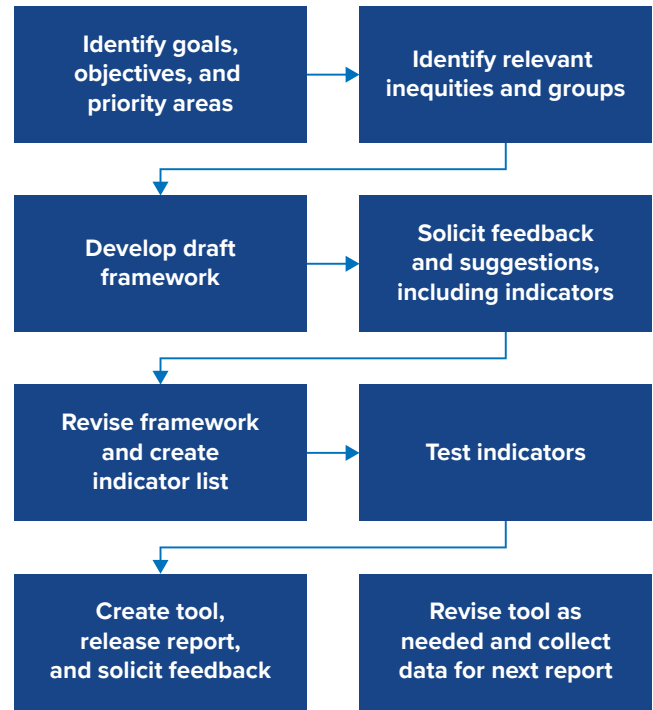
Identify goals, objectives, and priority areas

Identify relevant inequities and groups

Develop draft framework

Solicit feedback and suggestions, including indicators

Revise framework and create indicator list

Test indicators

Create tool, release report, and solicit feedback

Revise tool as needed and collect data for next report